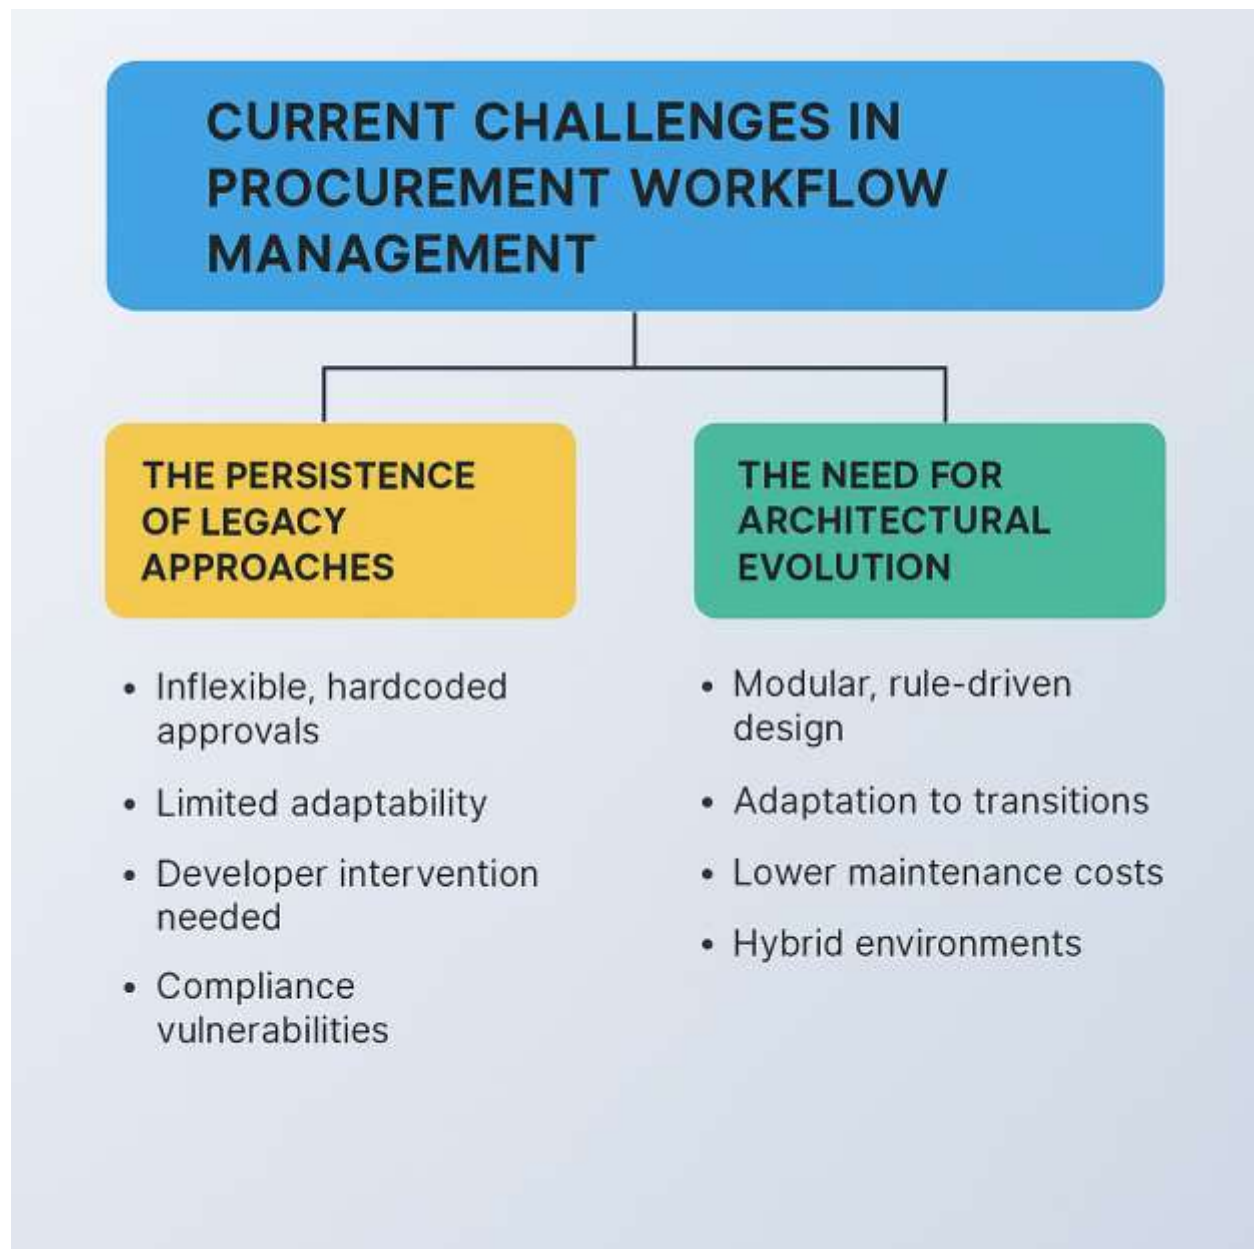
CURRENT CHALLENGES IN PROCUREMENT WORKFLOW MANAGEMENT

THE PERSISTENCE OF LEGACY APPROACHES

• Inflexible, hardcoded approvals
• Limited adaptability
• Developer intervention needed
• Compliance vulnerabilities

THE NEED FOR ARCHITECTURAL EVOLUTION

• Modular, rule-driven design
• Adaptation to transitions
• Lower maintenance costs
• Hybrid environments